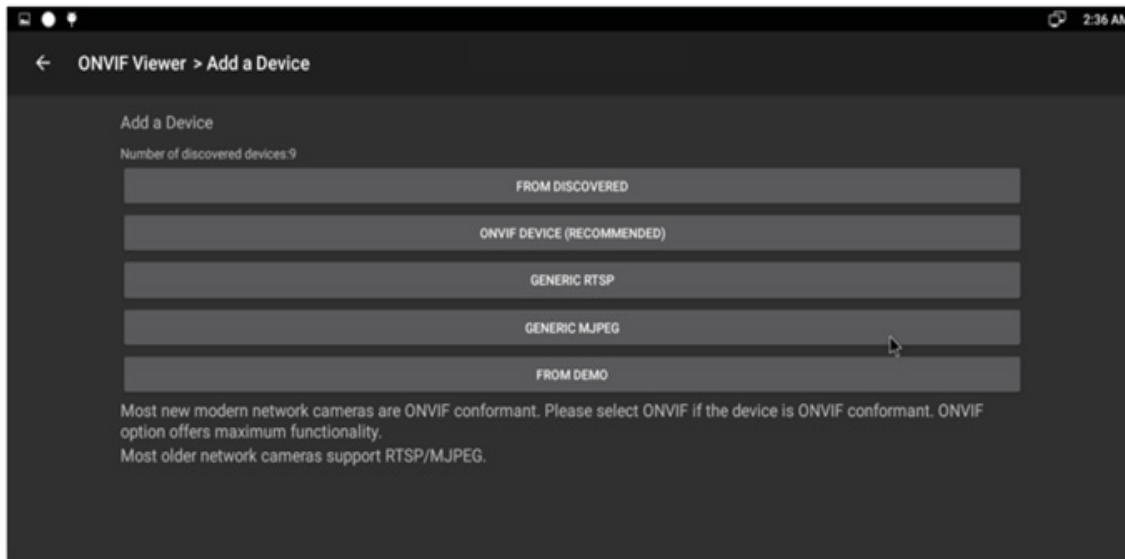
2:36 AM

← ONVIF Viewer > Add a Device

Add a Device

Number of discovered devices:9

FROM DISCOVERED

ONVIF DEVICE (RECOMMENDED)

GENERIC RTSP

GENERIC MJPEG

FROM DEMO

Most new modern network cameras are ONVIF conformant. Please select ONVIF if the device is ONVIF conformant. ONVIF option offers maximum functionality.
Most older network cameras support RTSP/MJPEG.